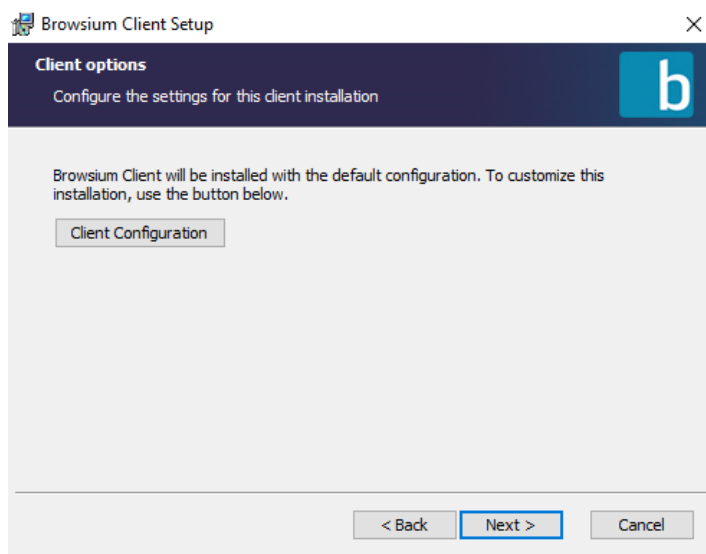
Browsium Client Setup

×

Client options

Configure the settings for this client installation

b

Browsium Client will be installed with the default configuration. To customize this installation, use the button below.

Client Configuration

< Back

Next >

Cancel